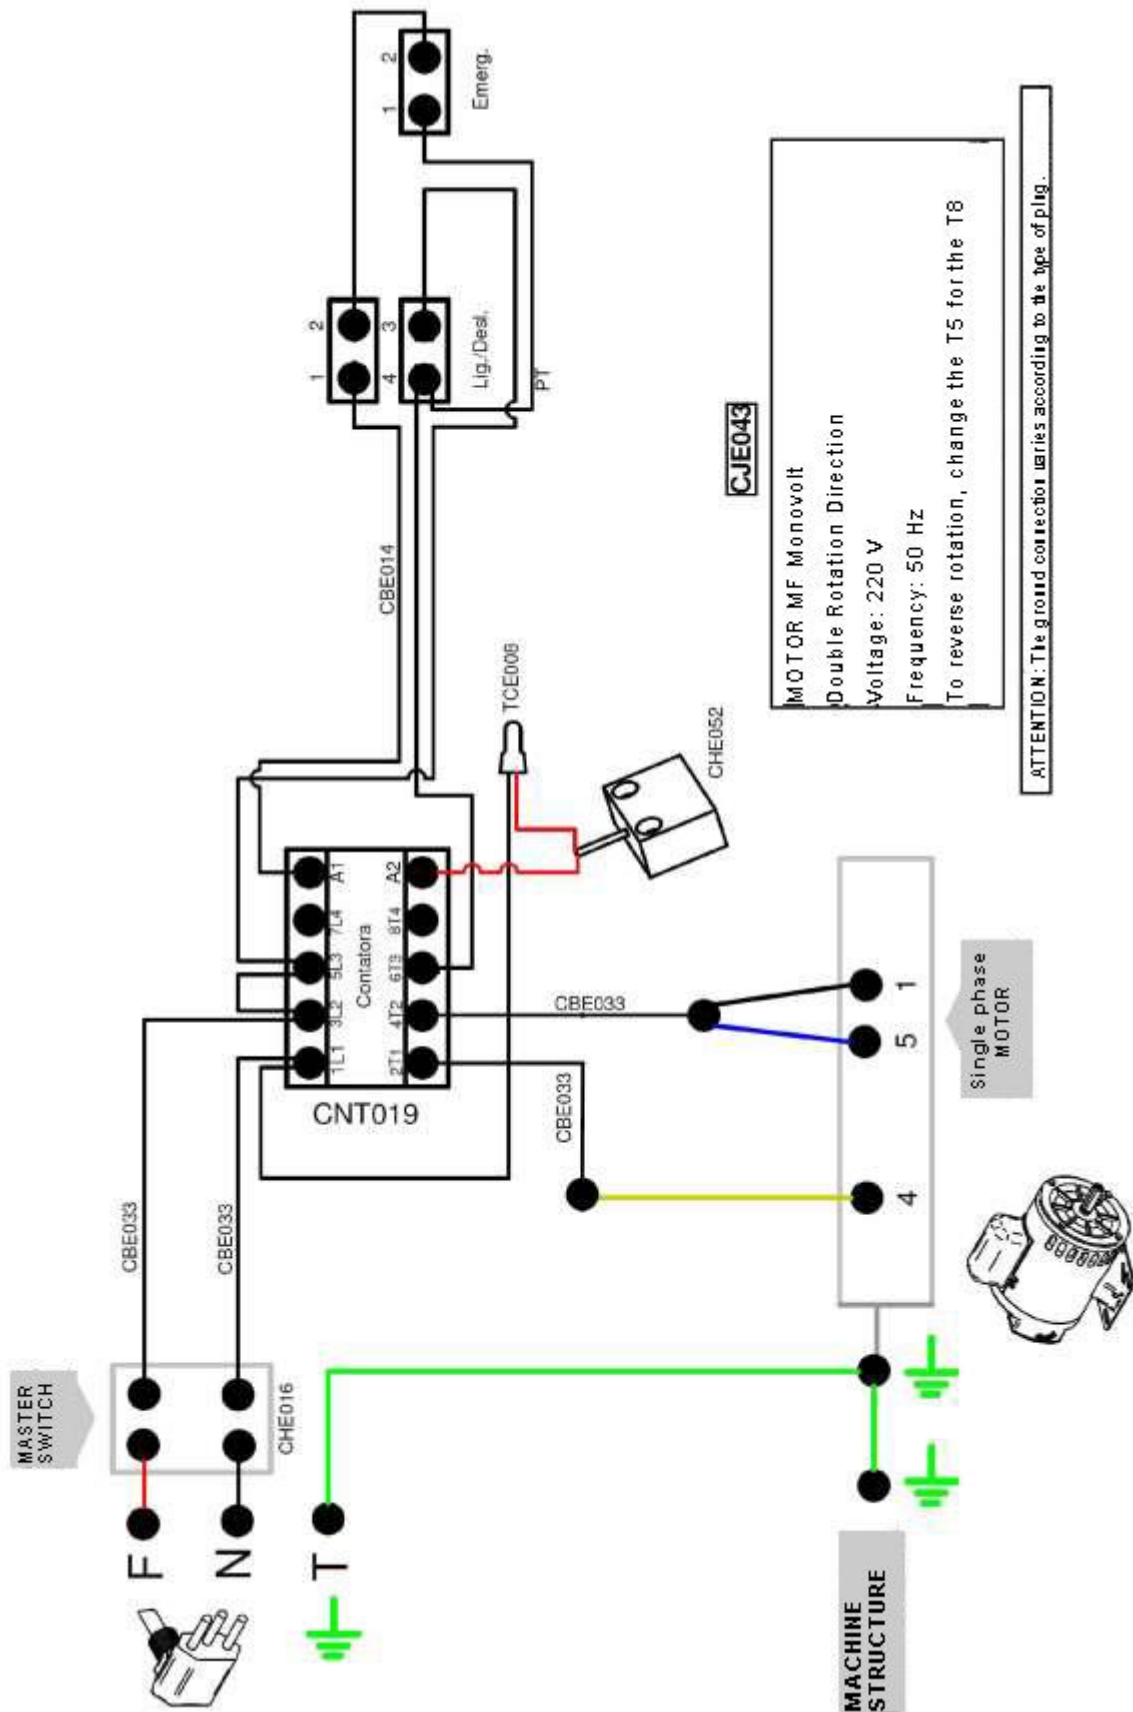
Emerg.
1
2
1
2
4
3
Lig./Desl.
PT
CBE014
TCE006
CHE052
CJE043
MOTOR MF Monovolt
Double Rotation Direction
Voltage: 220 V
Frequency: 50 Hz
To reverse rotation, change the T5 for the T8
ATTENTION: The ground connection varies according to the type of plug.
A1
7L4
5L3
3L2
1L1
A2
8T4
6T3
4T2
2T1
Contatora
CNT019
CBE033
CBE033
1
5
4
Single phase MOTOR
CBE033
CBE033
MASTER SWITCH
CHE016
F
N
T
MACHINE STRUCTURE